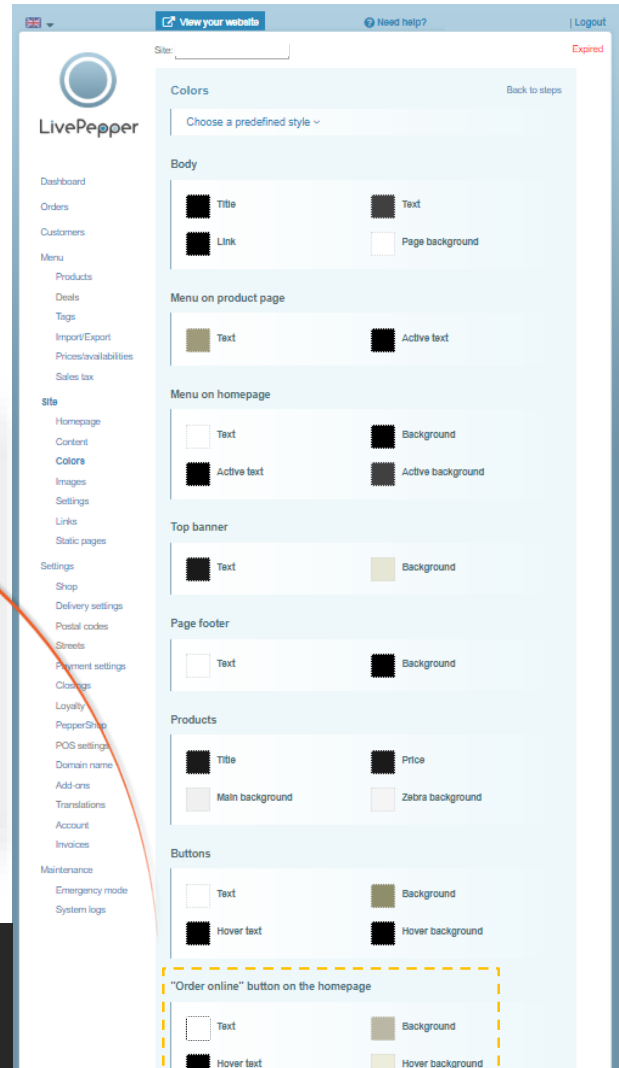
View your website

Need help?

| Logout

Site:

Expired

LivePepper

Dashboard

Orders

Customers

Menu

Products

Deals

Tags

Import/Export

Prices/availabilities

Sales tax

Site

Homepage

Content

Colors

Images

Settings

Links

Static pages

Settings

Shop

Delivery settings

Postal codes

Streets

Payment settings

Closings

Loyalty

PepperShop

POS settings

Domain name

Add-ons

Translations

Account

Invoices

Maintenance

Emergency mode

System logs

Colors

Back to steps

Choose a predefined style

Body

Title

Text

Link

Page background

Menu on product page

Text

Active text

Menu on homepage

Text

Background

Active text

Active background

Top banner

Text

Background

Page footer

Text

Background

Products

Title

Price

Main background

Zebra background

Buttons

Text

Background

Hover text

Hover background

"Order online" button on the homepage

Text

Background

Hover text

Hover background